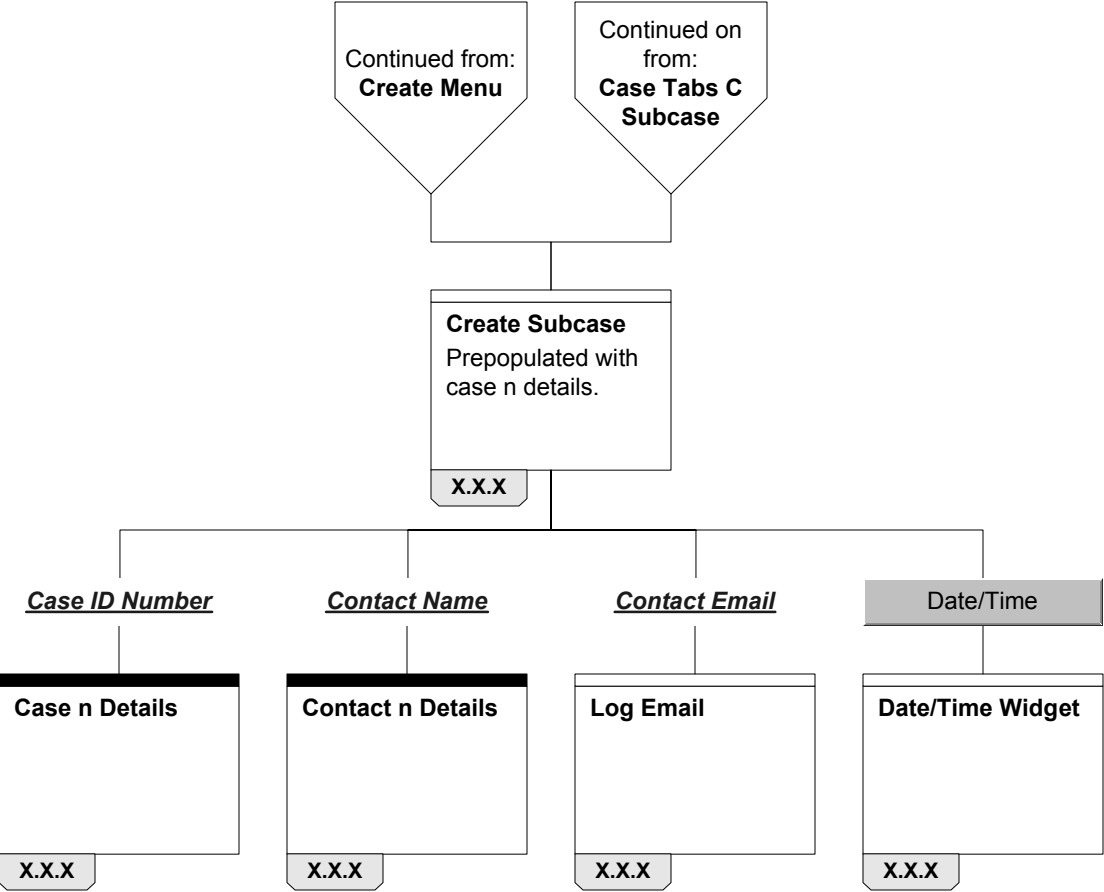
Continued from:
**Create Menu**

Continued on from:
**Case Tabs C Subcase**

**Create Subcase**
Prepopulated with case n details.

X.X.X

*Case ID Number*

*Contact Name*

*Contact Email*

Date/Time

**Case n Details**

X.X.X

**Contact n Details**

X.X.X

**Log Email**

X.X.X

**Date/Time Widget**

X.X.X